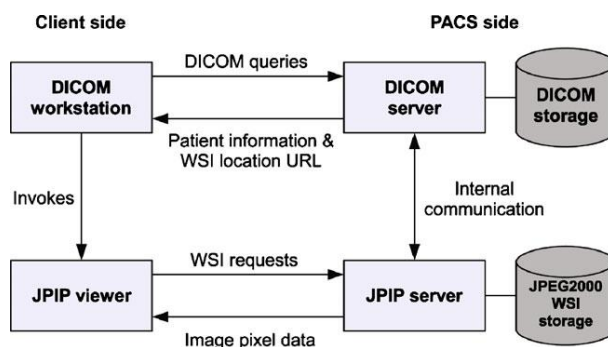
Client side

PACS side

DICOM workstation

DICOM queries

DICOM server

DICOM storage

Patient information & WSI location URL

Invokes

Internal communication

JPIP viewer

WSI requests

JPIP server

JPEG2000 WSI storage

Image pixel data